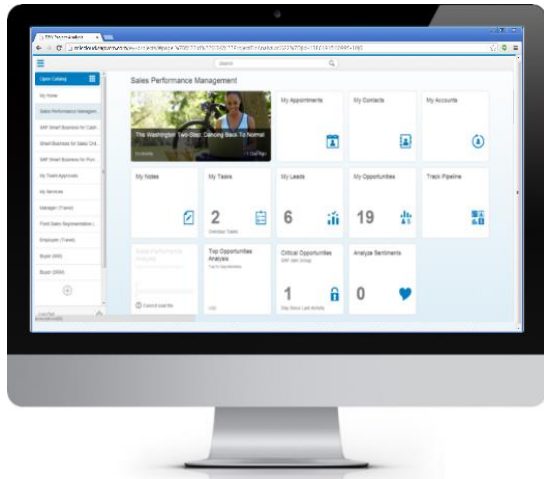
Sales Performance Management

Open Catalog

My Home

Sales Performance Managem

SAP Small Business for Cash

Small Business for Sales Ord

SAP Small Business for Pur

My Travel Approvals

My Services

Manager (Travel)

Field Sales Representative (

Employee (Travel)

Buyer (SRM)

Buyer (SRM)

Search

The Washington Two-Step: Dancing Back To Normal

My Appointments

My Contacts

My Accounts

My Notes

My Tasks

2

My Leads

6

My Opportunities

19

Track Pipeline

Sales Performance Analysis

Top Opportunities Analysis

Critical Opportunities

1

Analyze Sentiments

0